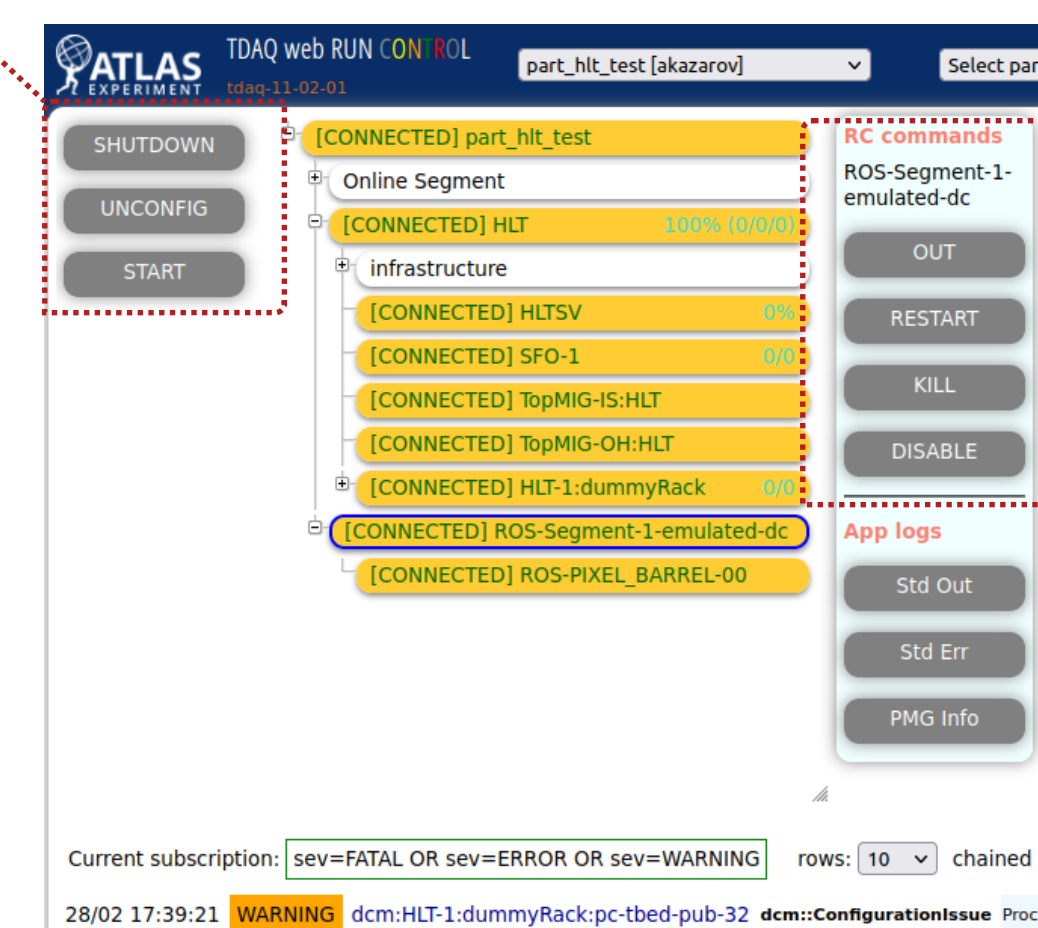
ATLAS EXPERIMENT

TDAQ web RUN CONTROL
tdaq-11-02-01

part_hlt_test [akazarov]

Select par

SHUTDOWN
UNCONFIG
START

[CONNECTED] part_hlt_test
Online Segment
[CONNECTED] HLT 100% (0/0/0)
infrastructure
[CONNECTED] HLTSV 0%
[CONNECTED] SFO-1 0/0
[CONNECTED] TopMIG-IS:HLT
[CONNECTED] TopMIG-OH:HLT
[CONNECTED] HLT-1:dummyRack 0/0
[CONNECTED] ROS-Segment-1-emulated-dc
[CONNECTED] ROS-PIXEL_BARREL-00

RC commands
ROS-Segment-1-emulated-dc
OUT
RESTART
KILL
DISABLE

App logs
Std Out
Std Err
PMG Info

Current subscription: sev=FATAL OR sev=ERROR OR sev=WARNING rows: 10 chained

28/02 17:39:21 WARNING dcm:HLT-1:dummyRack:pc-tbed-pub-32 dcm::ConfigurationIssue Proc